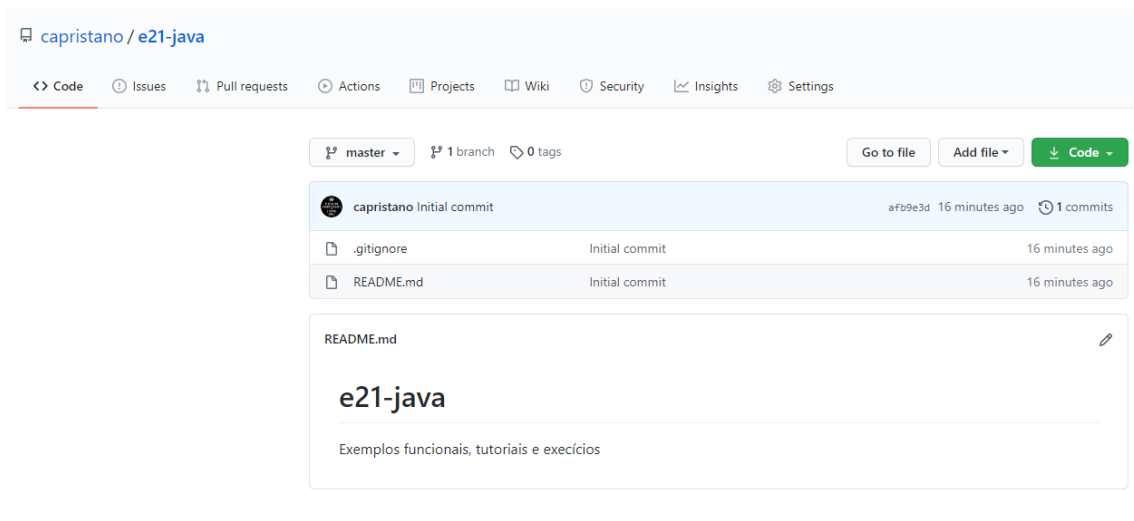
capristano / e21-java

<> Code Issues Pull requests Actions Projects Wiki Security Insights Settings

master 1 branch 0 tags

Go to file Add file Code

capristano Initial commit afb9e3d 16 minutes ago 1 commits

.gitignore Initial commit 16 minutes ago

README.md Initial commit 16 minutes ago

README.md

# e21-java

Exemplos funcionais, tutoriais e execícios